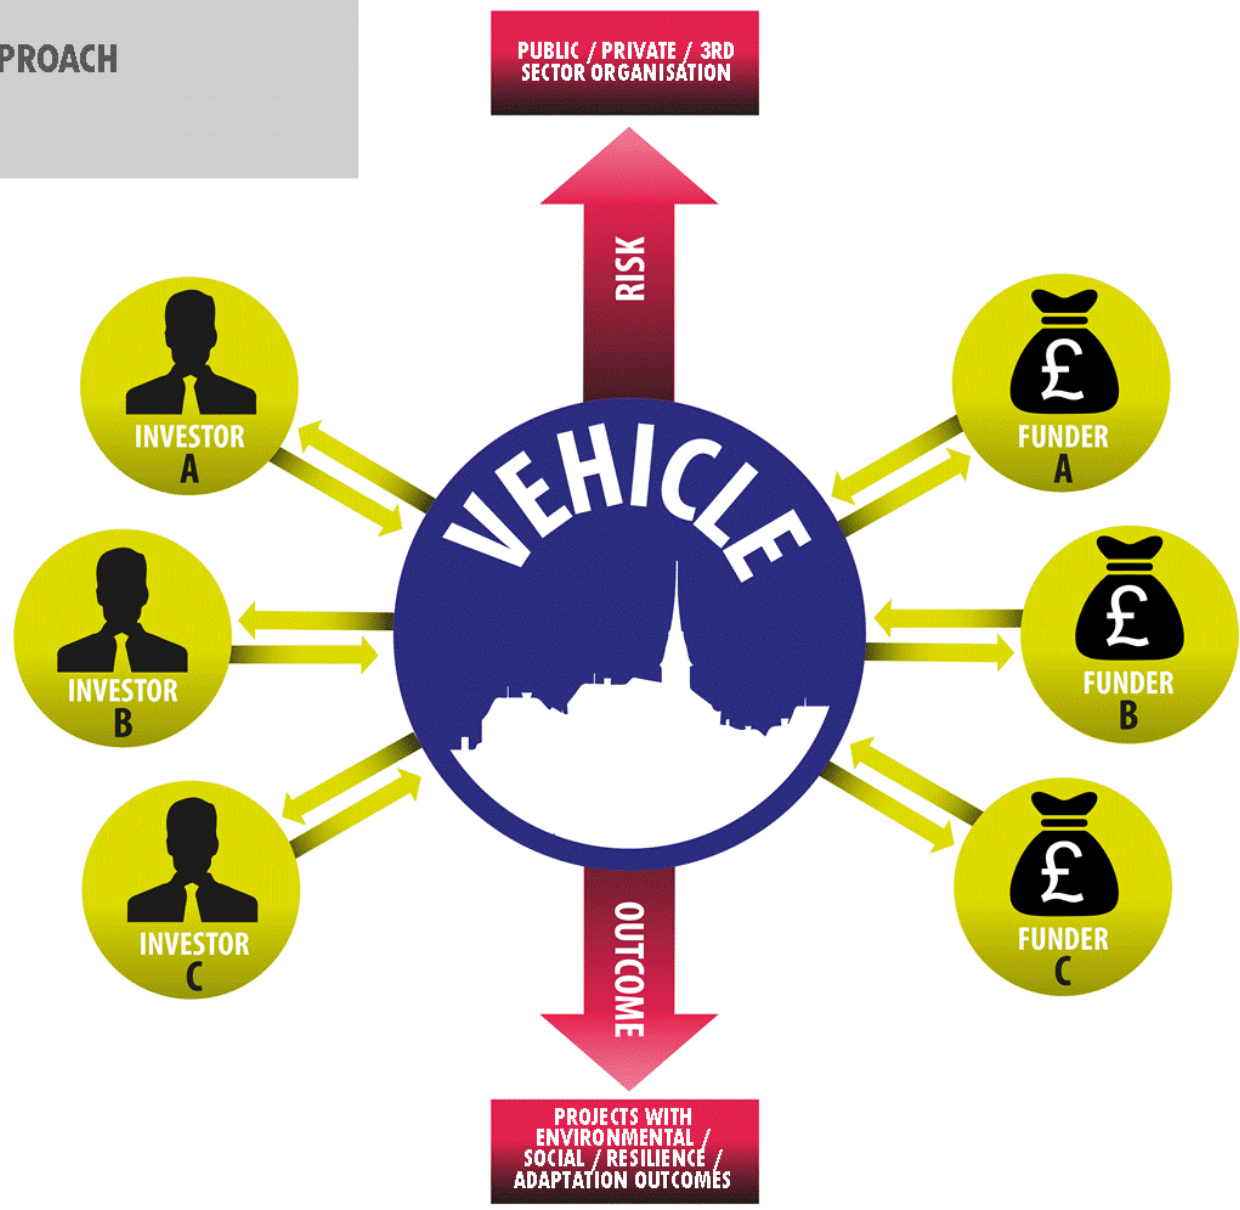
PROACH

PUBLIC / PRIVATE / 3RD SECTOR ORGANISATION

RISK

INVESTOR A

INVESTOR B

INVESTOR C

VEHICLE

£

FUNDER A

£

FUNDER B

£

FUNDER C

OUTCOME

PROJECTS WITH ENVIRONMENTAL / SOCIAL / RESILIENCE / ADAPTATION OUTCOMES